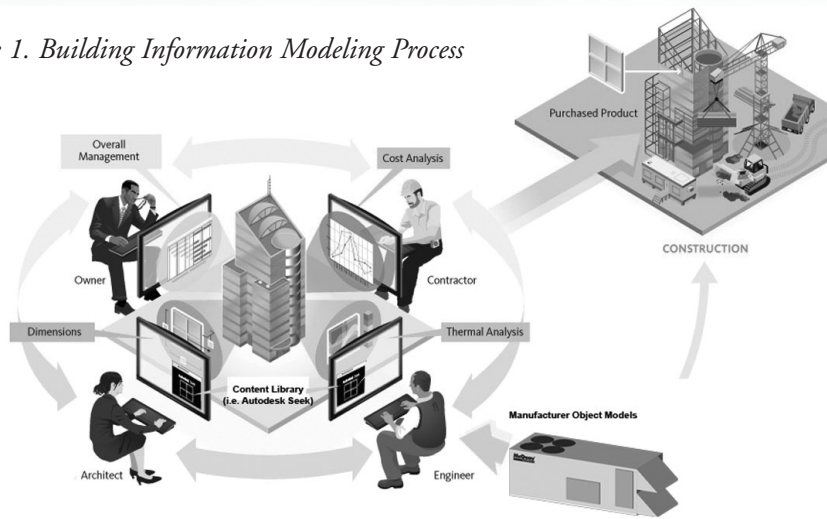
1. Building Information Modeling Process

Purchased Product

Overall Management

Cost Analysis

Owner

Contractor

CONSTRUCTION

Dimensions

Thermal Analysis

Content Library (i.e. Autodesk Seek)

Manufacturer Object Models

Architect

Engineer